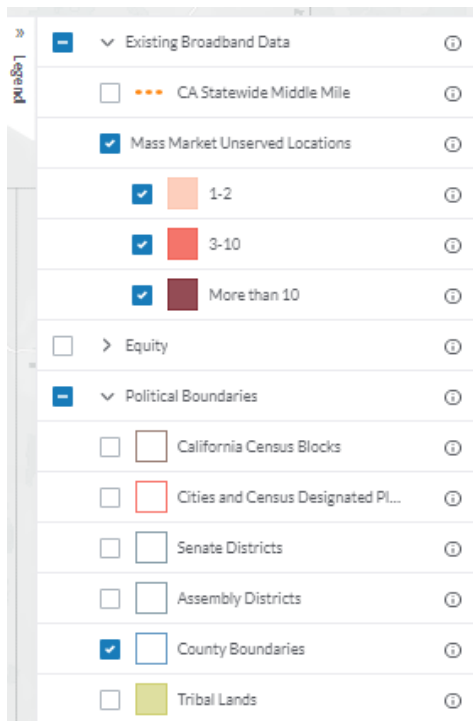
»
Legend

Existing Broadband Data

CA Statewide Middle Mile

Mass Market Unserved Locations

1-2

3-10

More than 10

Equity

Political Boundaries

California Census Blocks

Cities and Census Designated Pl...

Senate Districts

Assembly Districts

County Boundaries

Tribal Lands